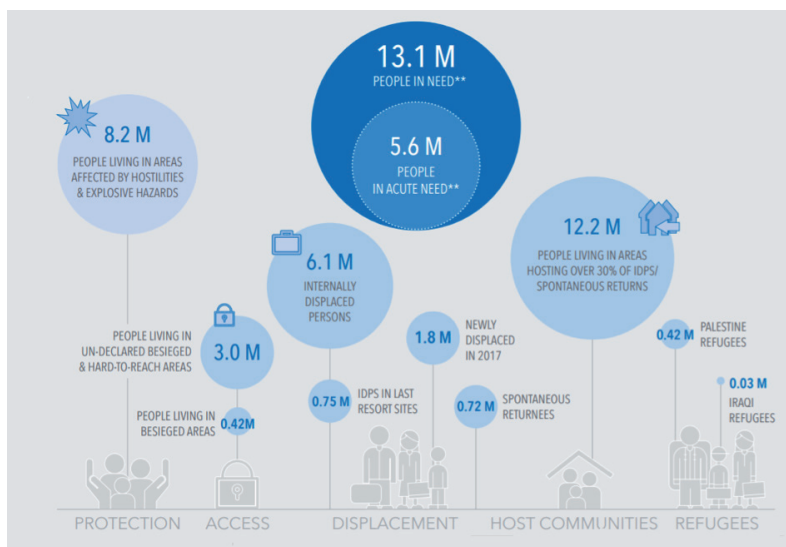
13.1 M
PEOPLE IN NEED**

5.6 M
PEOPLE
IN ACUTE NEED**

8.2 M
PEOPLE LIVING IN AREAS AFFECTED BY HOSTILITIES & EXPLOSIVE HAZARDS

6.1 M
INTERNALLY DISPLACED PERSONS

12.2 M
PEOPLE LIVING IN AREAS HOSTING OVER 30% OF IDPS/ SPONTANEOUS RETURNS

PEOPLE LIVING IN UN-DECLARED BESIEGED & HARD-TO-REACH AREAS
3.0 M

PEOPLE LIVING IN BESIEGED AREAS
0.42M

1.8 M
NEWLY DISPLACED IN 2017

0.75 M
IDPS IN LAST RESORT SITES

0.72 M
SPONTANEOUS RETURNEES

0.42 M
PALESTINE REFUGEES

0.03 M
IRAQI REFUGEES

PROTECTION ACCESS DISPLACEMENT HOST COMMUNITIES REFUGEES